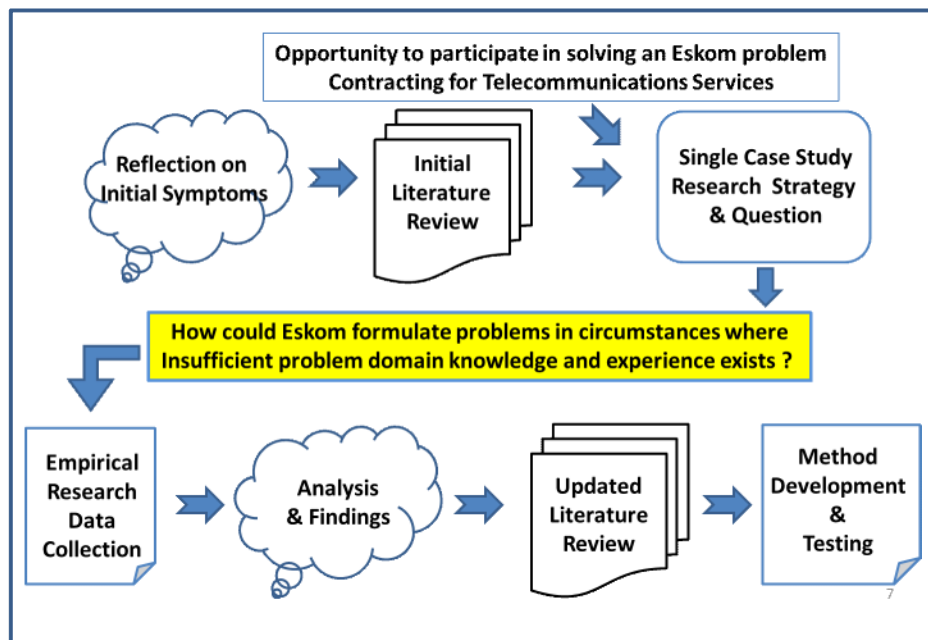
Opportunity to participate in solving an Eskom problem Contracting for Telecommunications Services

Reflection on Initial Symptoms

Initial Literature Review

Single Case Study Research Strategy & Question

How could Eskom formulate problems in circumstances where Insufficient problem domain knowledge and experience exists ?

Empirical Research Data Collection

Analysis & Findings

Updated Literature Review

Method Development & Testing

7